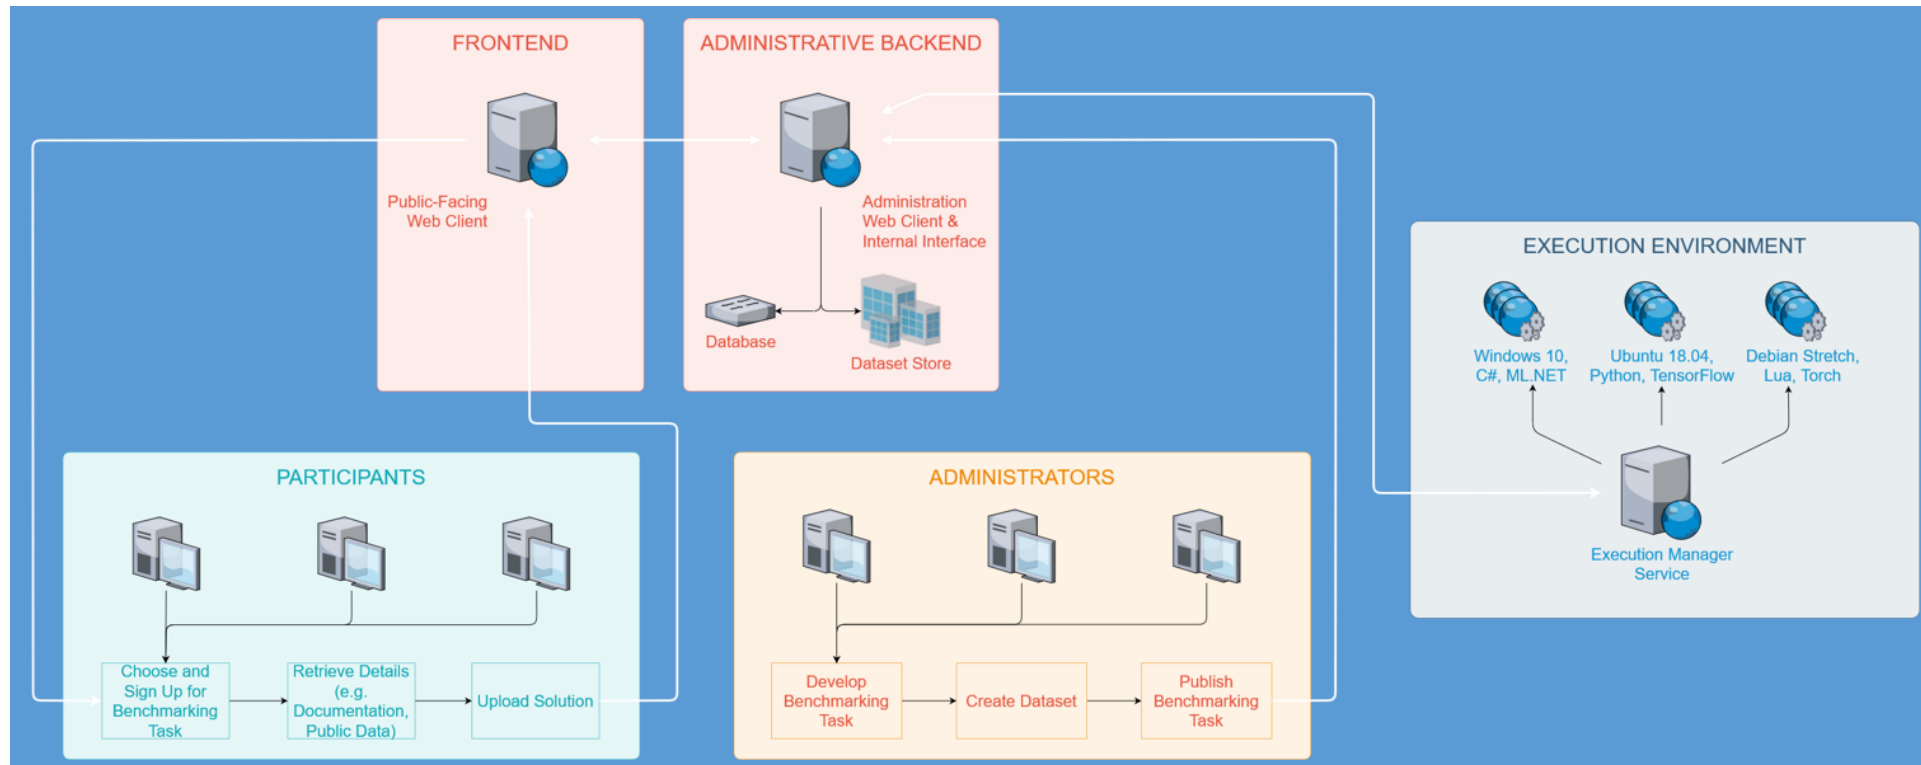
FRONTEND

Public-Facing Web Client

ADMINISTRATIVE BACKEND

Administration Web Client & Internal Interface

Database

Dataset Store

EXECUTION ENVIRONMENT

Windows 10, C#, ML.NET

Ubuntu 18.04, Python, TensorFlow

Debian Stretch, Lua, Torch

Execution Manager Service

PARTICIPANTS

Choose and Sign Up for Benchmarking Task

Retrieve Details (e.g. Documentation, Public Data)

Upload Solution

ADMINISTRATORS

Develop Benchmarking Task

Create Dataset

Publish Benchmarking Task